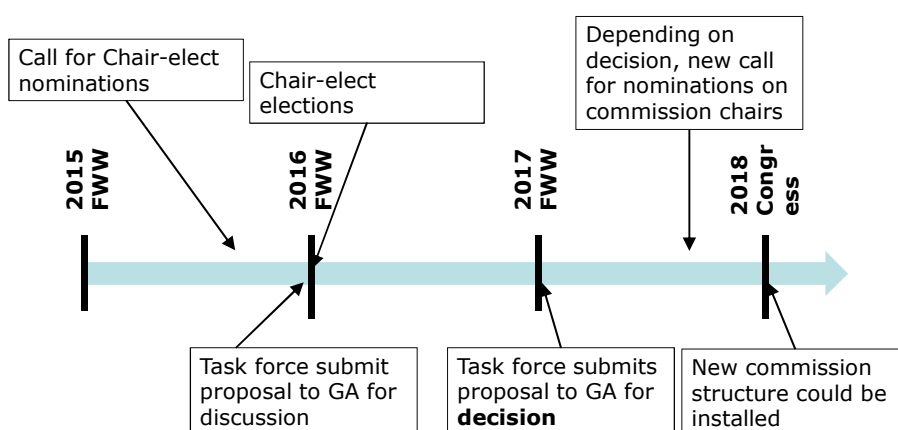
Call for Chair-elect nominations

Chair-elect elections

Depending on decision, new call for nominations on commission chairs

2015 FWW

2016 FWW

2017 FWW

2018 Congr ess

Task force submit proposal to GA for discussion

Task force submits proposal to GA for **decision**

New commission structure could be installed